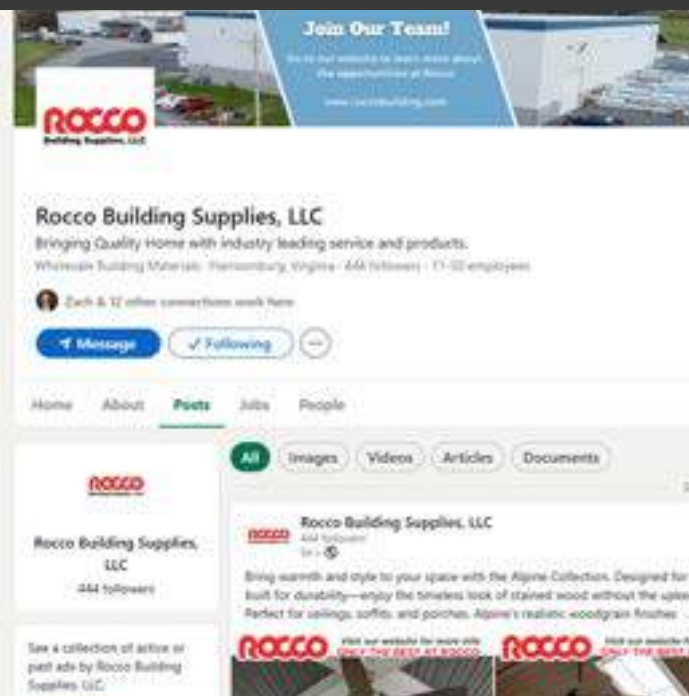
Join Our Team!

Go to our website to learn more about the opportunities at Rocco.

www.roccobuilding.com

ROCCO
Building Supplies, LLC

Rocco Building Supplies, LLC

Bringing Quality Home with industry leading service and products.

Wholesale Building Materials · Harrisonburg, Virginia · 444 followers · 11-50 employees

Zach & 12 other connections work here

Message

✓ Following

Home About Posts Jobs People

ROCCO

Rocco Building Supplies, LLC
444 followers

See a collection of active or past ads by Rocco Building Supplies, LLC.

All Images Videos Articles Documents

ROCCO
Rocco Building Supplies, LLC
444 followers
5d ·

Bring warmth and style to your space with the Alpine Collection. Designed for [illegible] built for durability—enjoy the timeless look of stained wood without the upke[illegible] Perfect for ceilings, soffits, and porches. Alpine's realistic woodgrain finishes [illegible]

ROCCO Visit our website for more info ONLY THE BEST AT ROCCO

ROCCO Visit our website f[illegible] ONLY THE BEST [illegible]